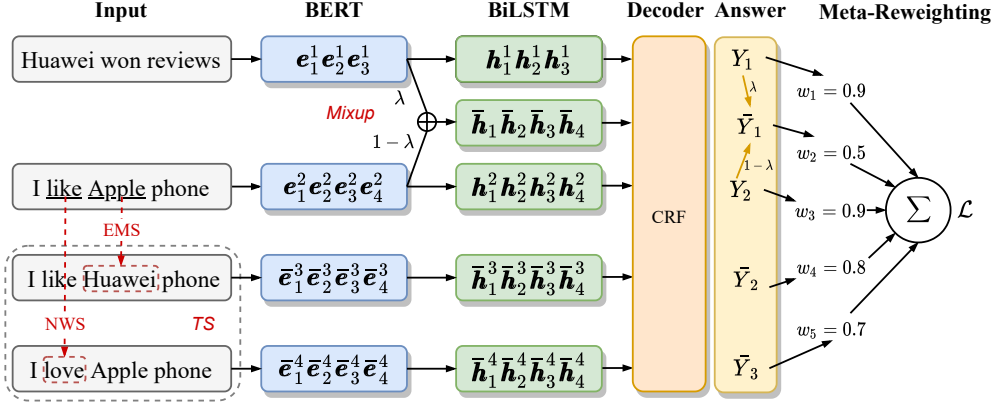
Input

BERT

BiLSTM

Decoder

Answer

Meta-Reweighting

Huawei won reviews

$\boldsymbol{e}_1^1\boldsymbol{e}_2^1\boldsymbol{e}_3^1$

$\boldsymbol{h}_1^1\boldsymbol{h}_2^1\boldsymbol{h}_3^1$

$Y_1$

$w_1 = 0.9$

$\lambda$

Mixup

$\lambda$

$\bar{\boldsymbol{h}}_1\bar{\boldsymbol{h}}_2\bar{\boldsymbol{h}}_3\bar{\boldsymbol{h}}_4$

$\bar{Y}_1$

$1-\lambda$

$w_2 = 0.5$

$1-\lambda$

I like Apple phone

$\boldsymbol{e}_1^2\boldsymbol{e}_2^2\boldsymbol{e}_3^2\boldsymbol{e}_4^2$

$\boldsymbol{h}_1^2\boldsymbol{h}_2^2\boldsymbol{h}_3^2\boldsymbol{h}_4^2$

CRF

$Y_2$

$w_3 = 0.9$

$\sum$

$\mathcal{L}$

EMS

I like Huawei phone

$\bar{\boldsymbol{e}}_1^3\bar{\boldsymbol{e}}_2^3\bar{\boldsymbol{e}}_3^3\bar{\boldsymbol{e}}_4^3$

$\bar{\boldsymbol{h}}_1^3\bar{\boldsymbol{h}}_2^3\bar{\boldsymbol{h}}_3^3\bar{\boldsymbol{h}}_4^3$

$\bar{Y}_2$

$w_4 = 0.8$

NWS

TS

$w_5 = 0.7$

I love Apple phone

$\bar{\boldsymbol{e}}_1^4\bar{\boldsymbol{e}}_2^4\bar{\boldsymbol{e}}_3^4\bar{\boldsymbol{e}}_4^4$

$\bar{\boldsymbol{h}}_1^4\bar{\boldsymbol{h}}_2^4\bar{\boldsymbol{h}}_3^4\bar{\boldsymbol{h}}_4^4$

$\bar{Y}_3$